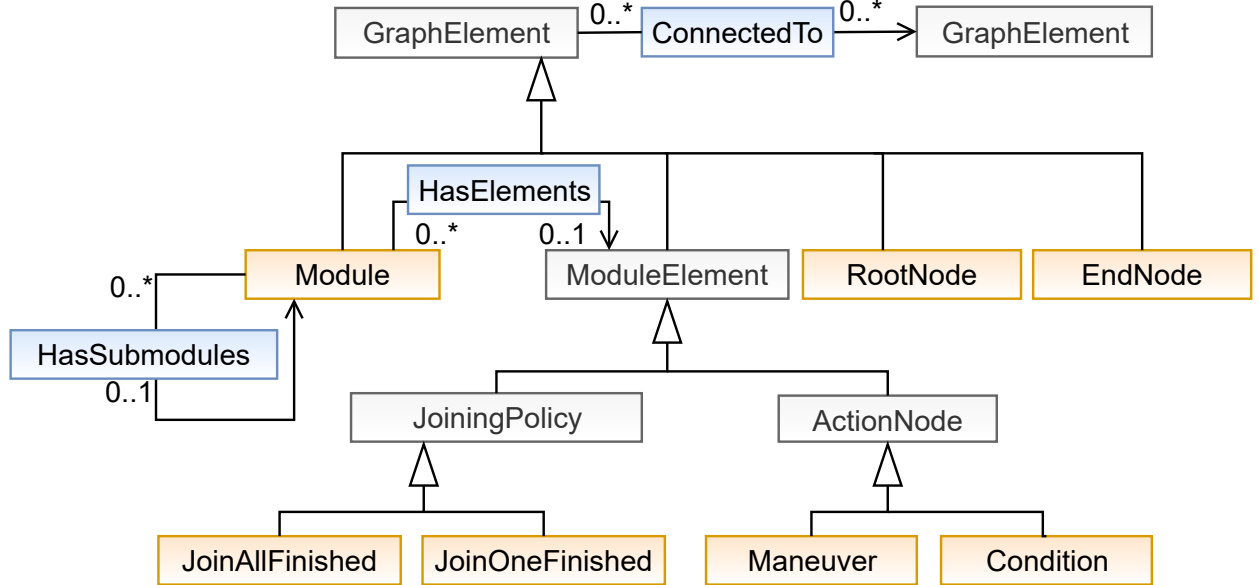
GraphElement
0..*
ConnectedTo
0..*
GraphElement

HasElements
0..*
0..1
0..*
Module
ModuleElement
RootNode
EndNode
HasSubmodules
0..1
JoiningPolicy
ActionNode
JoinAllFinished
JoinOneFinished
Maneuver
Condition